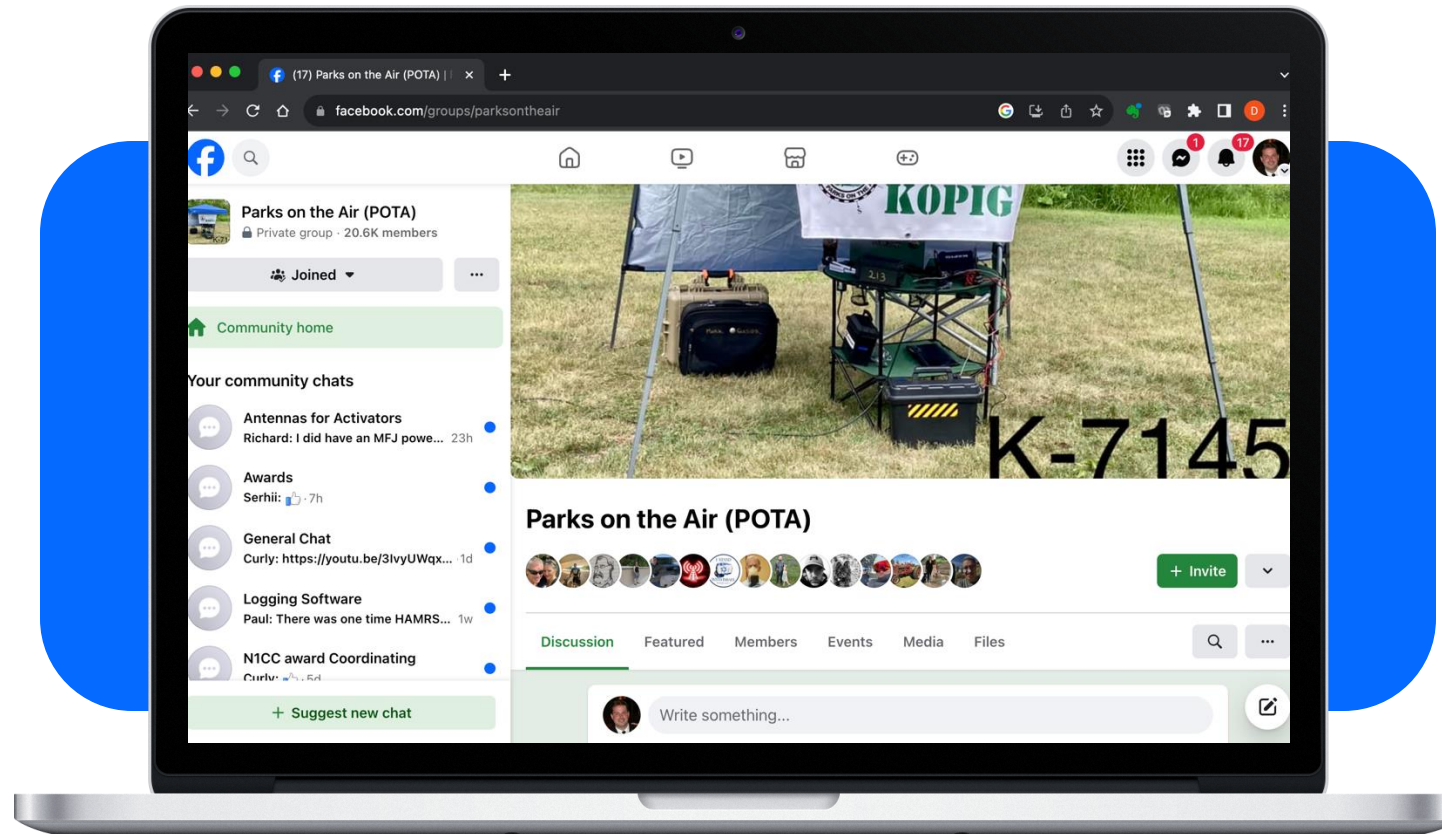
(17) Parks on the Air (POTA) | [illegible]

facebook.com/groups/parksontheair

D

1

17

Parks on the Air (POTA)
Private group · 20.6K members

Joined

Community home

Your community chats

Antennas for Activators
Richard: I did have an MFJ powe... 23h

Awards
Serhii: 👍 · 7h

General Chat
Curly: https://youtu.be/3IvyUWqx... · 1d

Logging Software
Paul: There was one time HAMRS... 1w

N1CC award Coordinating
Curly: 👍 · 5d

+ Suggest new chat

KOPIG

K-7145

Parks on the Air (POTA)

+ Invite

Discussion   Featured   Members   Events   Media   Files

Write something...